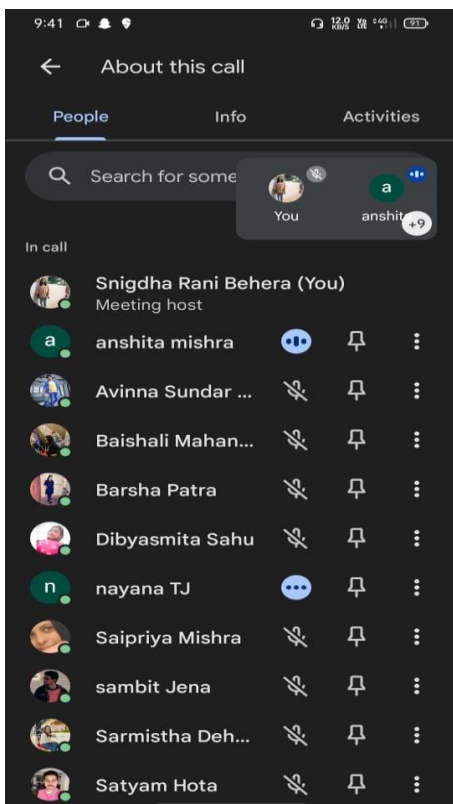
9:41

12.0 KB/S Vo LTE 4G 91

About this call

People

Info

Activities

Search for some

You

a

anshit

+9

In call

Snigdha Rani Behera (You)
Meeting host

a

anshita mishra

Avinna Sundar ...

Baishali Mahan...

Barsha Patra

Dibyasmita Sahu

n

nayana TJ

Saipriya Mishra

sambit Jena

Sarmistha Deh...

Satyam Hota